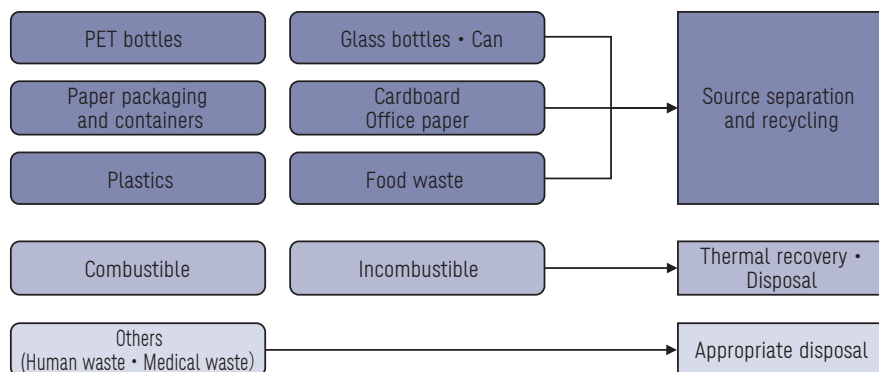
PET bottles

Glass bottles • Can

Paper packaging and containers

Cardboard
Office paper

Plastics

Food waste

Source separation and recycling

Combustible

Incombustible

Thermal recovery • Disposal

Others
(Human waste • Medical waste)

Appropriate disposal